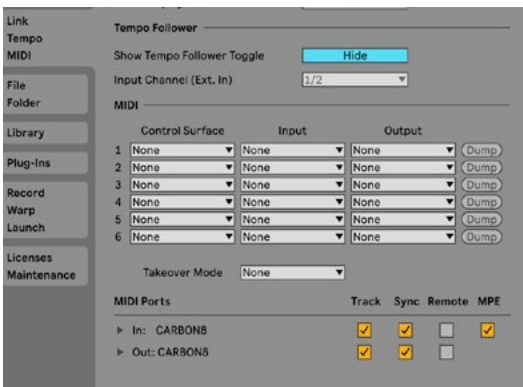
Link
Tempo
MIDI

File
Folder

Library

Plug-Ins

Record
Warp
Launch

Licenses
Maintenance

Tempo Follower

Show Tempo Follower Toggle Hide

Input Channel (Ext. In) 1/2

MIDI

| | Control Surface | Input | Output | |
|---|---|---|---|---|
| 1 | None | None | None | Dump |
| 2 | None | None | None | Dump |
| 3 | None | None | None | Dump |
| 4 | None | None | None | Dump |
| 5 | None | None | None | Dump |
| 6 | None | None | None | Dump |

Takeover Mode None

| MIDI Ports | Track | Sync | Remote | MPE |
|---|---|---|---|---|
| ▶ In: CARBON8 | ✓ | ✓ | | ✓ |
| ▶ Out: CARBON8 | ✓ | ✓ | | |